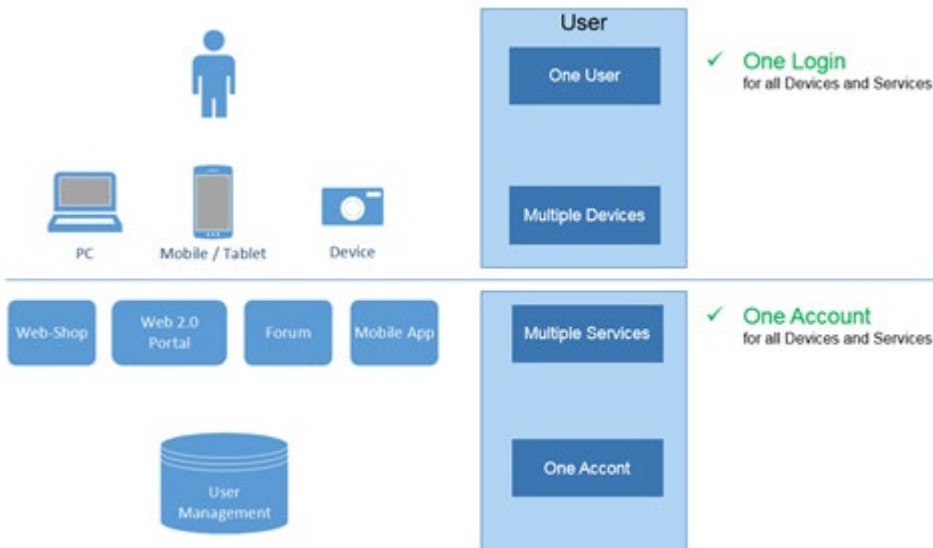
User

One User

✓ One Login
for all Devices and Services

PC

Mobile / Tablet

Device

Multiple Devices

Web-Shop

Web 2.0 Portal

Forum

Mobile App

Multiple Services

✓ One Account
for all Devices and Services

User Management

One Accont